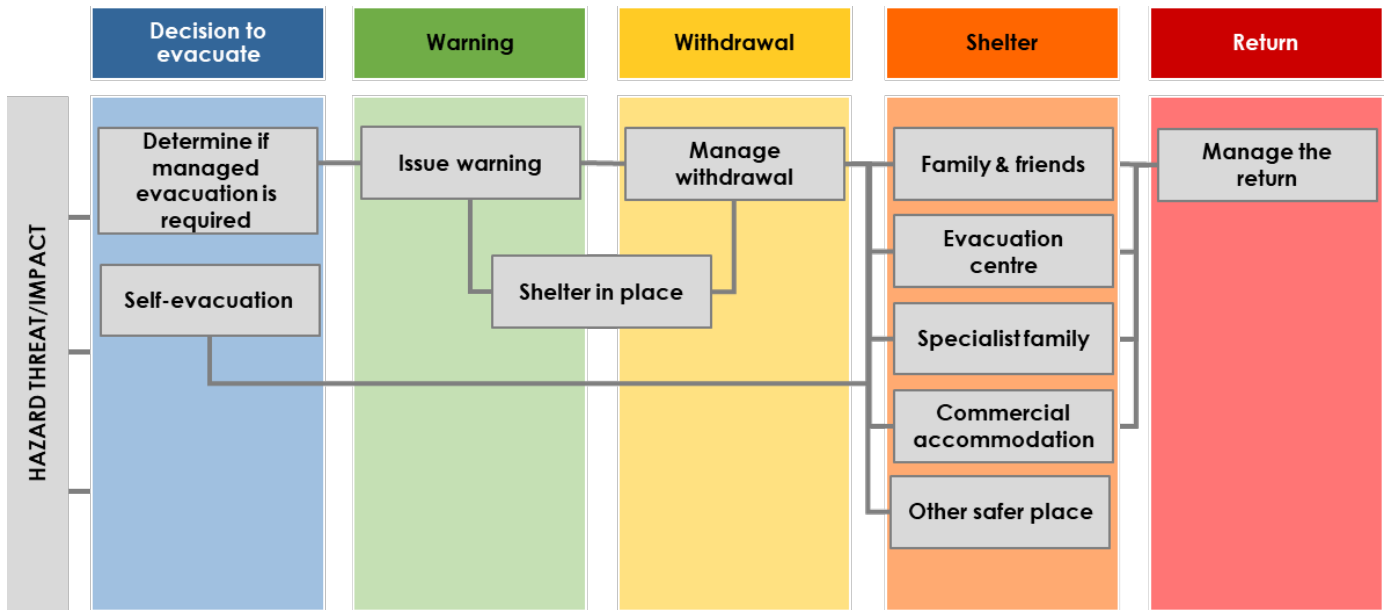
Decision to evacuate

Warning

Withdrawal

Shelter

Return

HAZARD THREAT/IMPACT

Determine if managed evacuation is required

Self-evacuation

Issue warning

Shelter in place

Manage withdrawal

Family & friends

Evacuation centre

Specialist family

Commercial accommodation

Other safer place

Manage the return